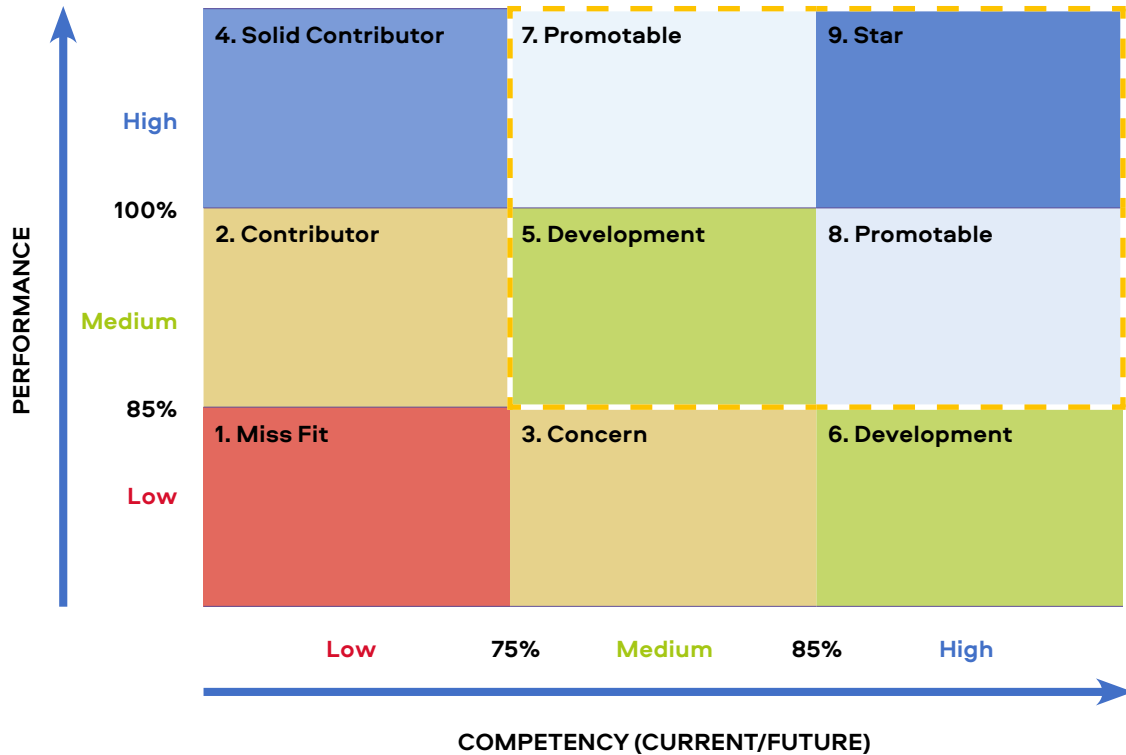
PERFORMANCE

High

100%

Medium

85%

Low

4. Solid Contributor

7. Promotable

9. Star

2. Contributor

5. Development

8. Promotable

1. Miss Fit

3. Concern

6. Development

Low 75% Medium 85% High

COMPETENCY (CURRENT/FUTURE)